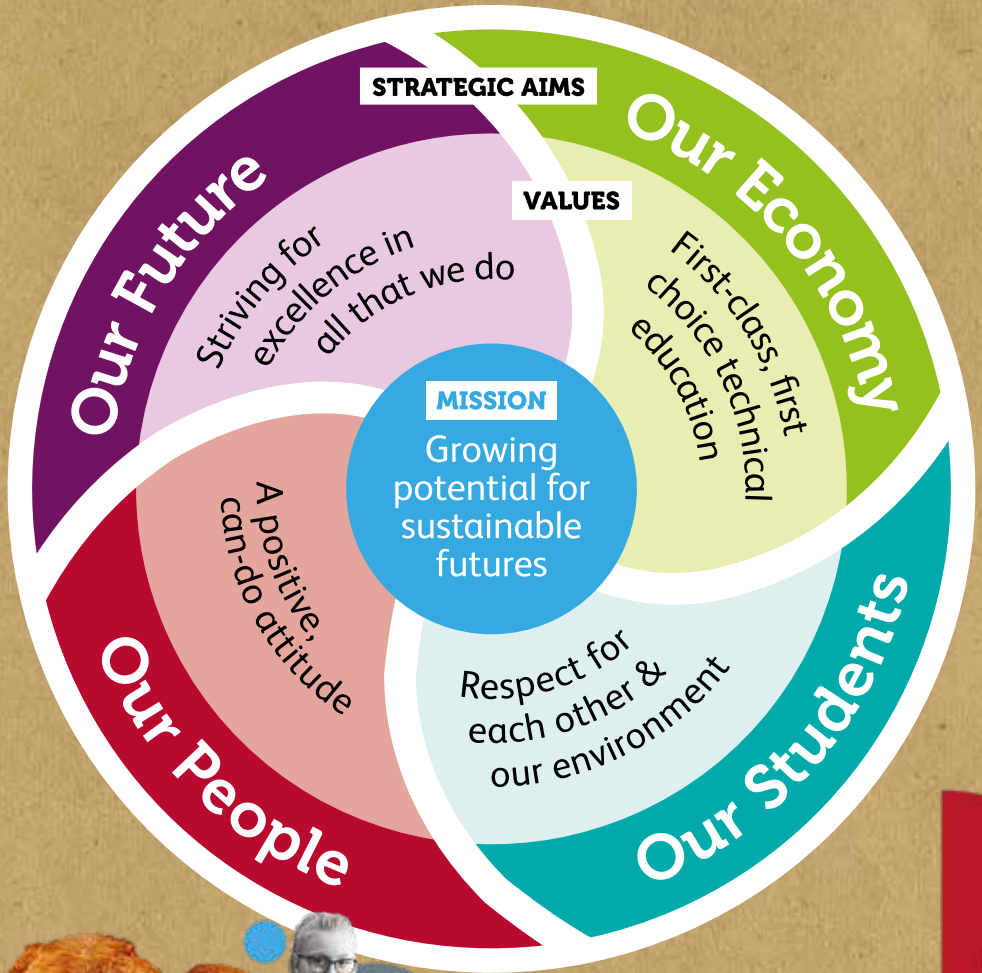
STRATEGIC AIMS

Our Future

Our Economy

VALUES

Striving for excellence in all that we do

First-class, first choice technical education

MISSION

Growing potential for sustainable futures

A positive, can-do attitude

Respect for each other & our environment

Our People

Our Students